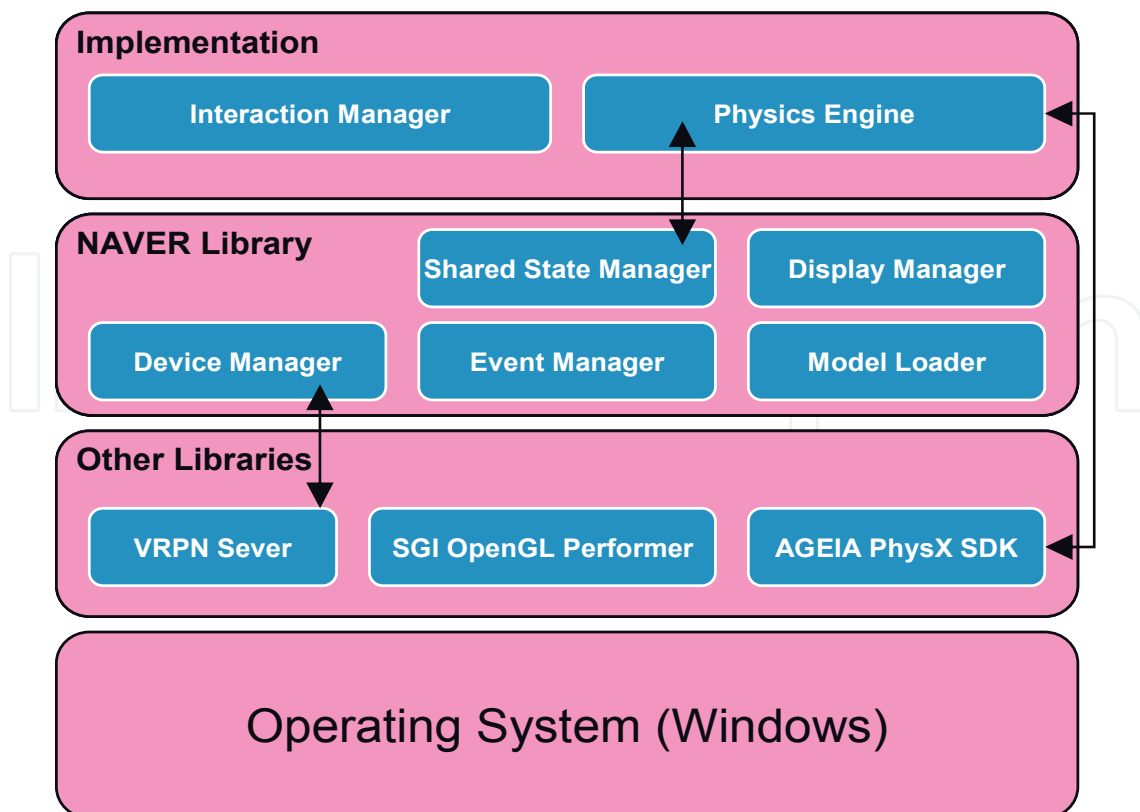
Implementation

Interaction Manager

Physics Engine

NAVER Library

Shared State Manager

Display Manager

Device Manager

Event Manager

Model Loader

Other Libraries

VRPN Sever

SGI OpenGL Performer

AGEIA PhysX SDK

Operating System (Windows)